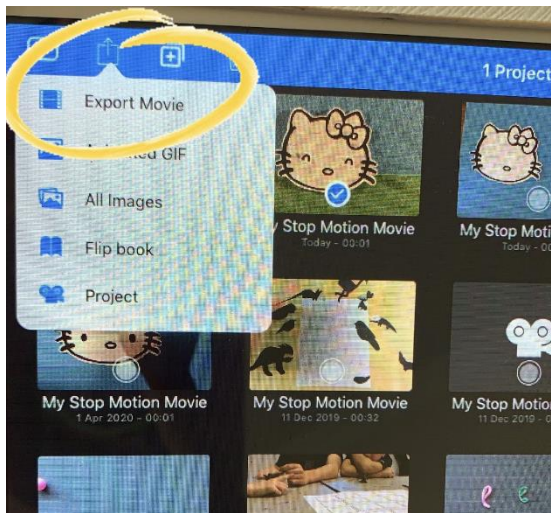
1 Project

Export Movie

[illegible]ted GIF

All Images

Flip book

Project

My Stop Motion Movie
Today - 00:01

My Stop Moti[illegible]
Today - 0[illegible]

My Stop Motion Movie
1 Apr 2020 - 00:01

My Stop Motion Movie
11 Dec 2019 - 00:32

My Stop Motio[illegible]
11 Dec 2019 - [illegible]